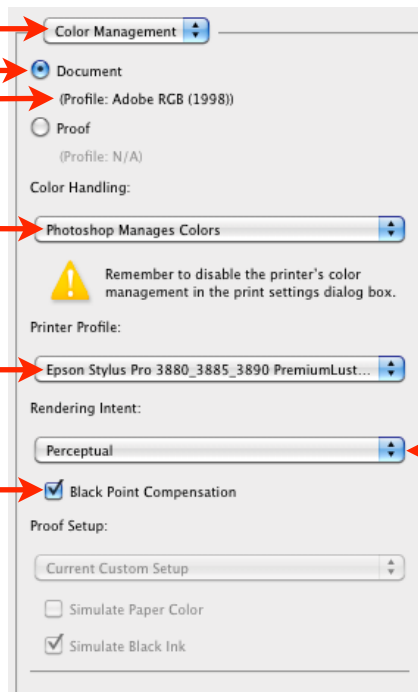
Color Management

Document

(Profile: Adobe RGB (1998))

Proof

(Profile: N/A)

Color Handling:

Photoshop Manages Colors

Remember to disable the printer's color management in the print settings dialog box.

Printer Profile:

Epson Stylus Pro 3880_3885_3890 PremiumLust...

Rendering Intent:

Perceptual

Black Point Compensation

Proof Setup:

Current Custom Setup

Simulate Paper Color

Simulate Black Ink